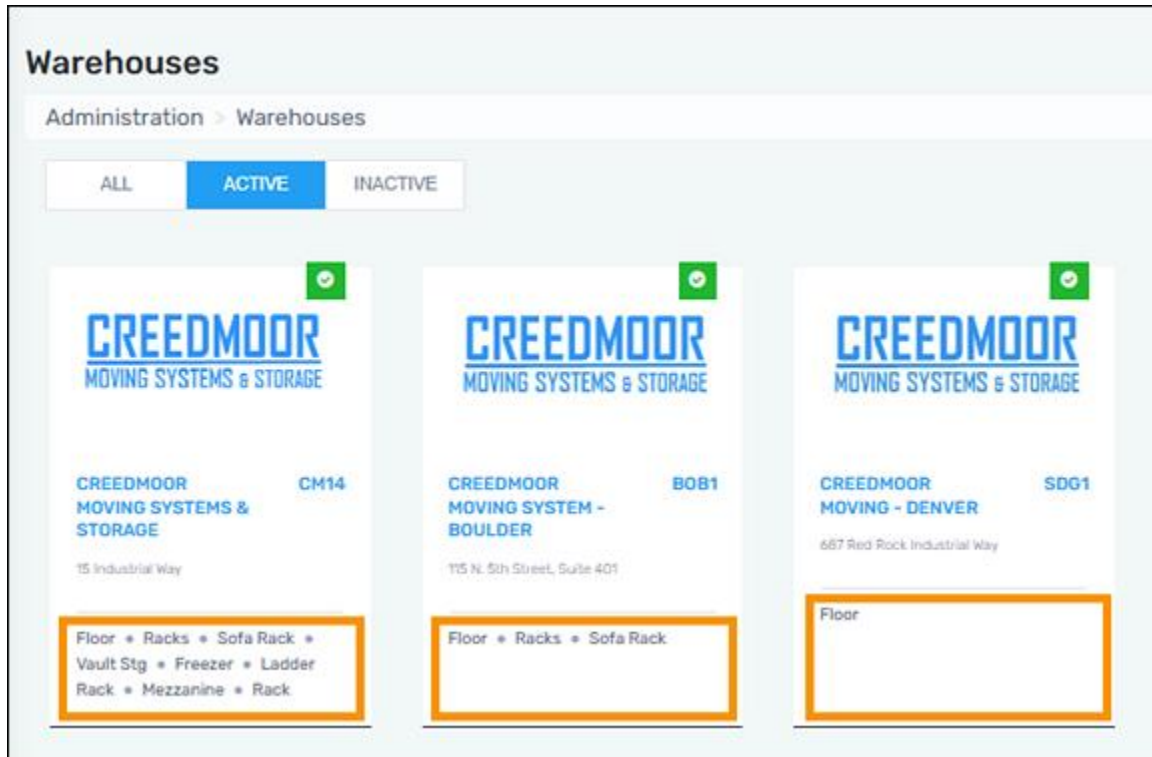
Warehouses

Administration > Warehouses

ALL ACTIVE INACTIVE

CREEDMOOR
MOVING SYSTEMS & STORAGE

CREEDMOOR MOVING SYSTEMS & STORAGE CM14

15 Industrial Way

Floor • Racks • Sofa Rack • Vault Stg • Freezer • Ladder Rack • Mezzanine • Rack

CREEDMOOR
MOVING SYSTEMS & STORAGE

CREEDMOOR MOVING SYSTEM - BOULDER BOB1

115 N. 5th Street, Suite 401

Floor • Racks • Sofa Rack

CREEDMOOR
MOVING SYSTEMS & STORAGE

CREEDMOOR MOVING - DENVER SDG1

687 Red Rock Industrial Way

Floor